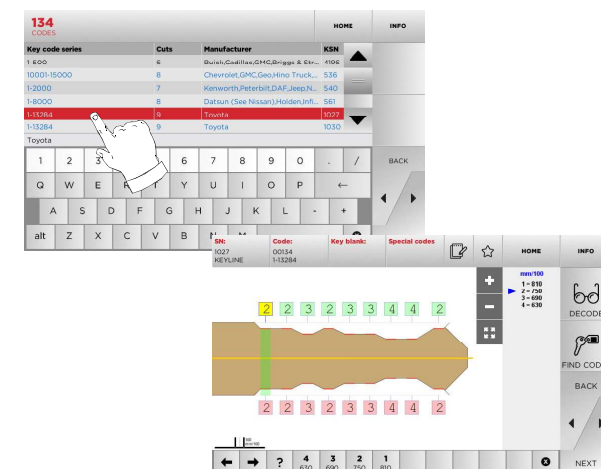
134
CODES

HOME
INFO

| Key code series | Cuts | Manufacturer | KSN |
|---|---|---|---|
| 1 600 | 6 | Buick,Cadillac,GMC,Briggs & Str... | 4106 |
| 10001-15000 | 8 | Chevrolet,GMC,Geo,Hino Truck,... | 536 |
| 1-2000 | 7 | Kenworth,Peterbilt,DAF,Jeep,N... | 540 |
| 1-8000 | 8 | Datsun (See Nissan),Holden,Infi... | 561 |
| 1-13284 | 9 | Toyota | 1027 |
| 1-13284 | 9 | Toyota | 1030 |

Toyota

1 2 3 6 7 8 9 0 . /
Q W E T Y U I O P ←
A S D F G H J K L - +
alt Z X C V B N M

BACK

SN: 1027 KEYLINE
Code: 00134 1-13284
Key blank:
Special codes

HOME
INFO

mm/100
1 = 810
2 = 750
3 = 690
4 = 630

2 2 3 3 3 3 4 4 2
2 2 3 2 3 3 4 4 2

DECODE
FIND CODE
BACK

? 4 630 3 690 2 750 1 810

NEXT